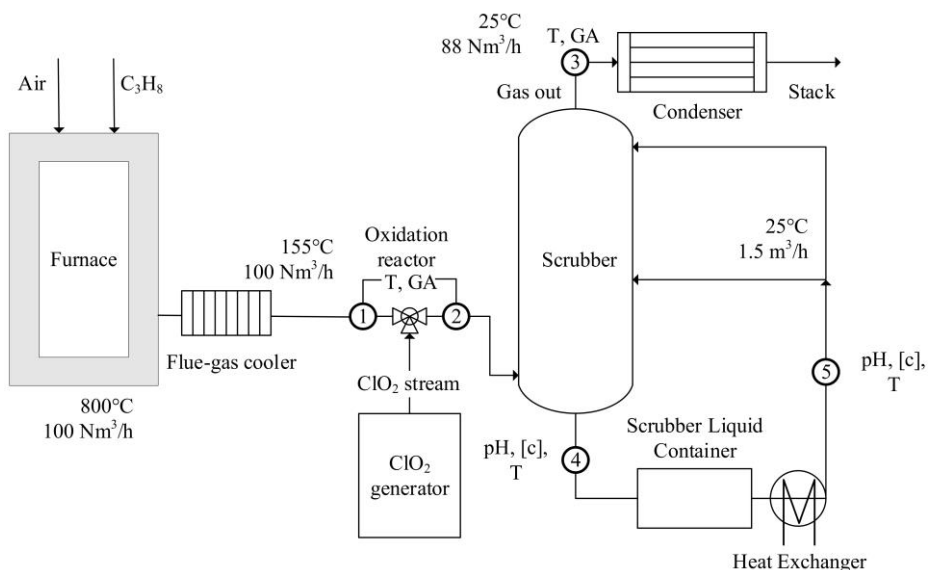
Air

$C_3H_8$

Furnace

800°C
100 $Nm^3/h$

Flue-gas cooler

155°C
100 $Nm^3/h$

Oxidation reactor

T, GA

1

2

$ClO_2$ stream

$ClO_2$ generator

25°C
88 $Nm^3/h$

T, GA

3

Gas out

Condenser

Stack

Scrubber

25°C
1.5 $m^3/h$

pH, [c], T

4

Scrubber Liquid Container

Heat Exchanger

5

pH, [c], T